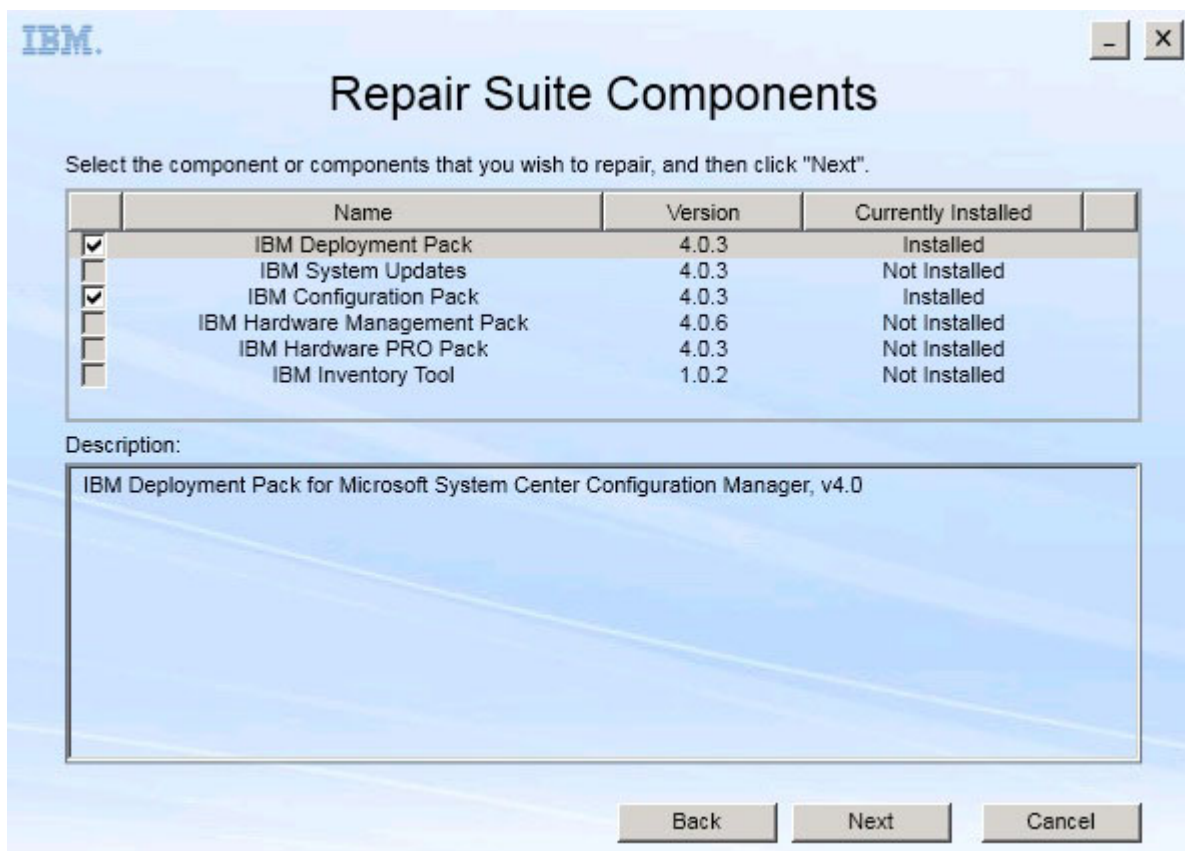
IBM.

_ ×

Repair Suite Components

Select the component or components that you wish to repair, and then click "Next".

| | Name | Version | Currently Installed |
|---|---|---|---|
| ☑ | IBM Deployment Pack | 4.0.3 | Installed |
| ☐ | IBM System Updates | 4.0.3 | Not Installed |
| ☑ | IBM Configuration Pack | 4.0.3 | Installed |
| ☐ | IBM Hardware Management Pack | 4.0.6 | Not Installed |
| ☐ | IBM Hardware PRO Pack | 4.0.3 | Not Installed |
| ☐ | IBM Inventory Tool | 1.0.2 | Not Installed |

Description:

IBM Deployment Pack for Microsoft System Center Configuration Manager, v4.0

Back Next Cancel